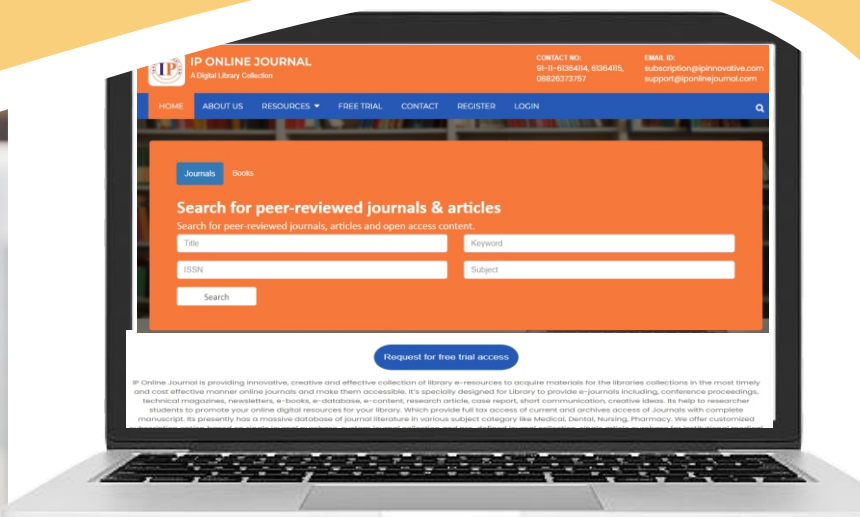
IP

IP ONLINE JOURNAL
A Digital Library Collection

CONTACT NO:
91-11-61364114, 61364115, 08826373757

EMAIL ID:
subscription@ipinnovative.com
support@iponlinejournal.com

HOME ABOUT US RESOURCES FREE TRIAL CONTACT REGISTER LOGIN

Journals Books

Search for peer-reviewed journals & articles
Search for peer-reviewed journals, articles and open access content.

Title
Keyword
ISSN
Subject
Search

Request for free trial access

IP Online Journal is providing innovative, creative and effective collection of library e-resources to acquire materials for the libraries collections in the most timely and cost effective manner online journals and make them accessible. It's specially designed for Library to provide e-journals including, conference proceedings, technical magazines, newsletters, e-books, e-database, e-content, research article, case report, short communication, creative ideas. Its help to researcher students to promote your online digital resources for your library. Which provide full tax access of current and archives access of Journals with complete manuscript. Its presently has a massive database of journal literature in various subject category like Medical, Dental, Nursing, Pharmacy. We offer customized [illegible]